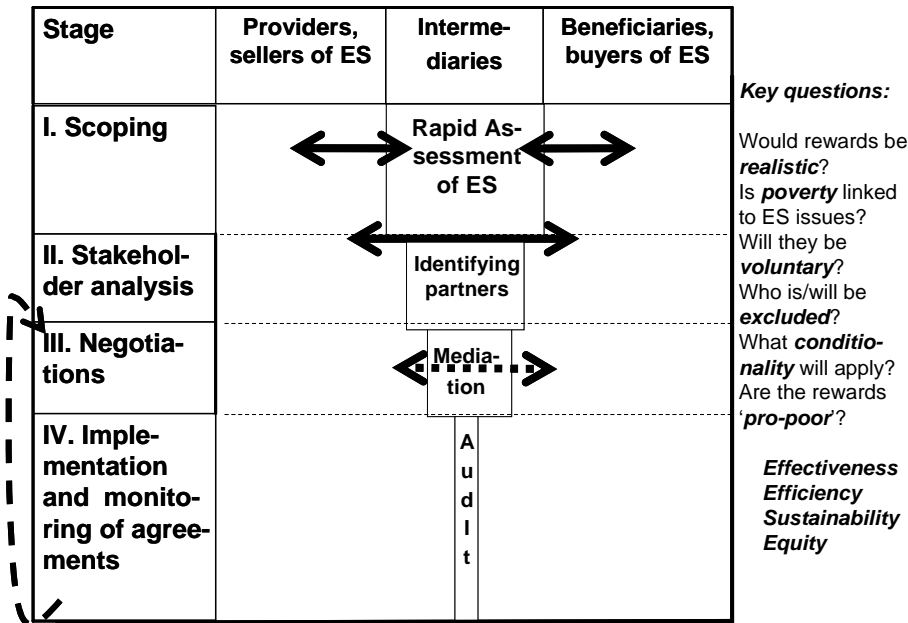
| Stage | Providers, sellers of ES | Intermediaries | Beneficiaries, buyers of ES |
|---|---|---|---|
| I. Scoping | | Rapid Assessment of ES | |
| II. Stakeholder analysis | | Identifying partners | |
| III. Negotiations | | Mediation | |
| IV. Implementation and monitoring of agreements | | A u d I t | |

***Key questions:***

Would rewards be ***realistic***?
Is ***poverty*** linked to ES issues?
Will they be ***voluntary***?
Who is/will be ***excluded***?
What ***conditionality*** will apply?
Are the rewards '***pro-poor***'?

***Effectiveness***
***Efficiency***
***Sustainability***
***Equity***